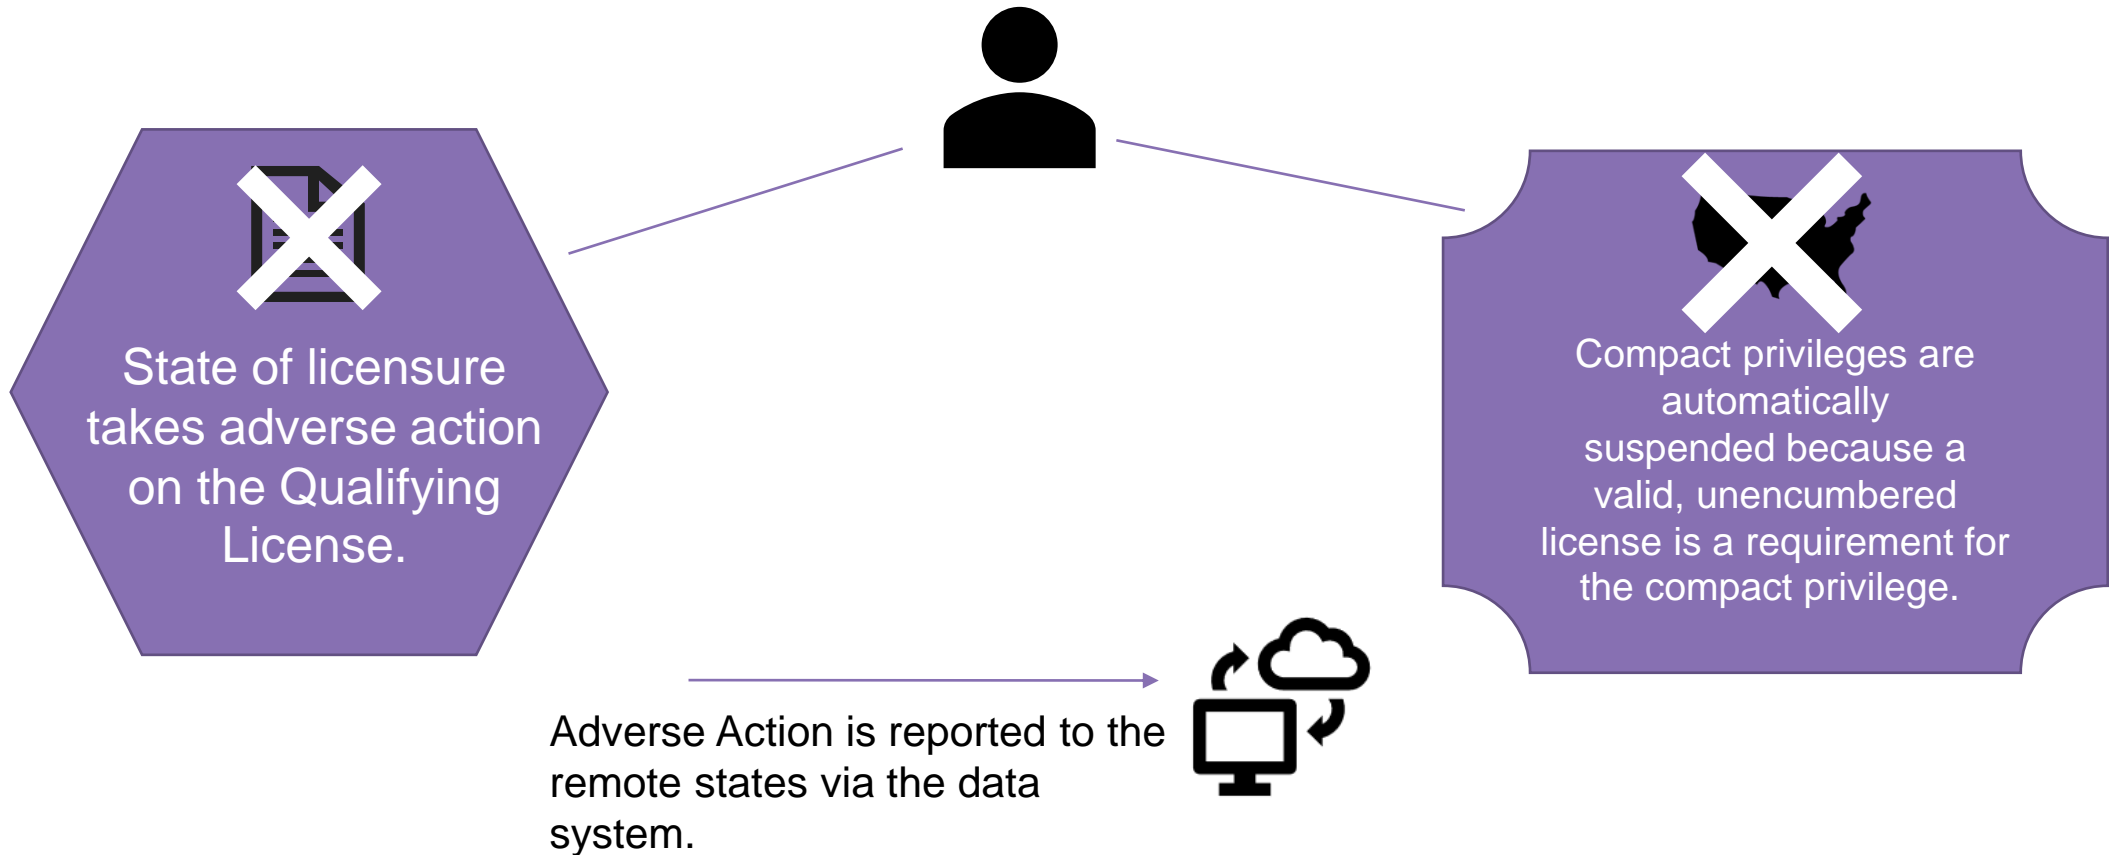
State of licensure takes adverse action on the Qualifying License.

Compact privileges are automatically suspended because a valid, unencumbered license is a requirement for the compact privilege.

Adverse Action is reported to the remote states via the data system.